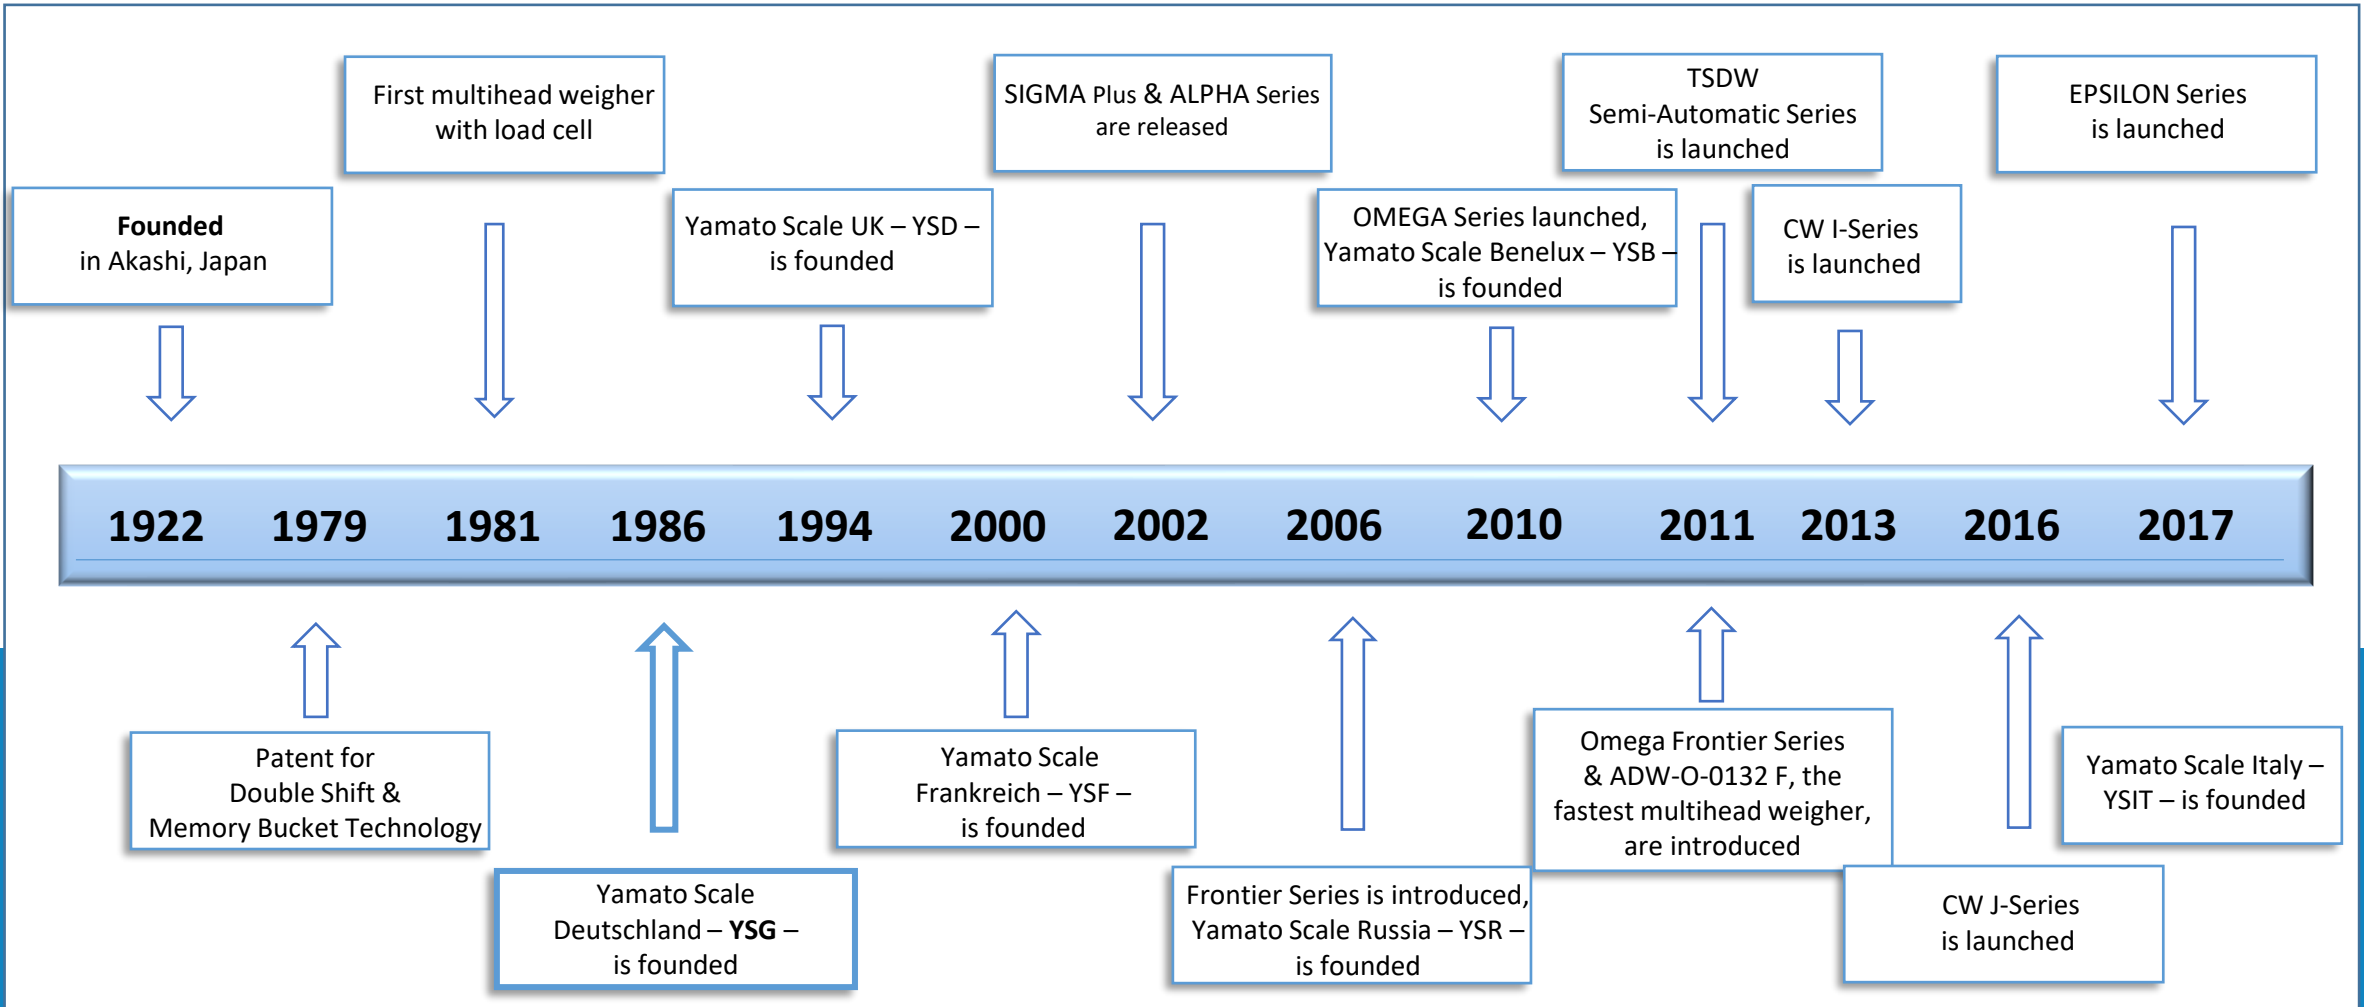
First multihead weigher with load cell

SIGMA Plus & ALPHA Series are released

TSDW Semi-Automatic Series is launched

EPSILON Series is launched

**Founded** in Akashi, Japan

Yamato Scale UK – YSD – is founded

OMEGA Series launched, Yamato Scale Benelux – YSB – is founded

CW I-Series is launched

1922 1979 1981 1986 1994 2000 2002 2006 2010 2011 2013 2016 2017

Patent for Double Shift & Memory Bucket Technology

Yamato Scale Frankreich – YSF – is founded

Omega Frontier Series & ADW-O-0132 F, the fastest multihead weigher, are introduced

Yamato Scale Italy – YSIT – is founded

Yamato Scale Deutschland – **YSG** – is founded

Frontier Series is introduced, Yamato Scale Russia – YSR – is founded

CW J-Series is launched